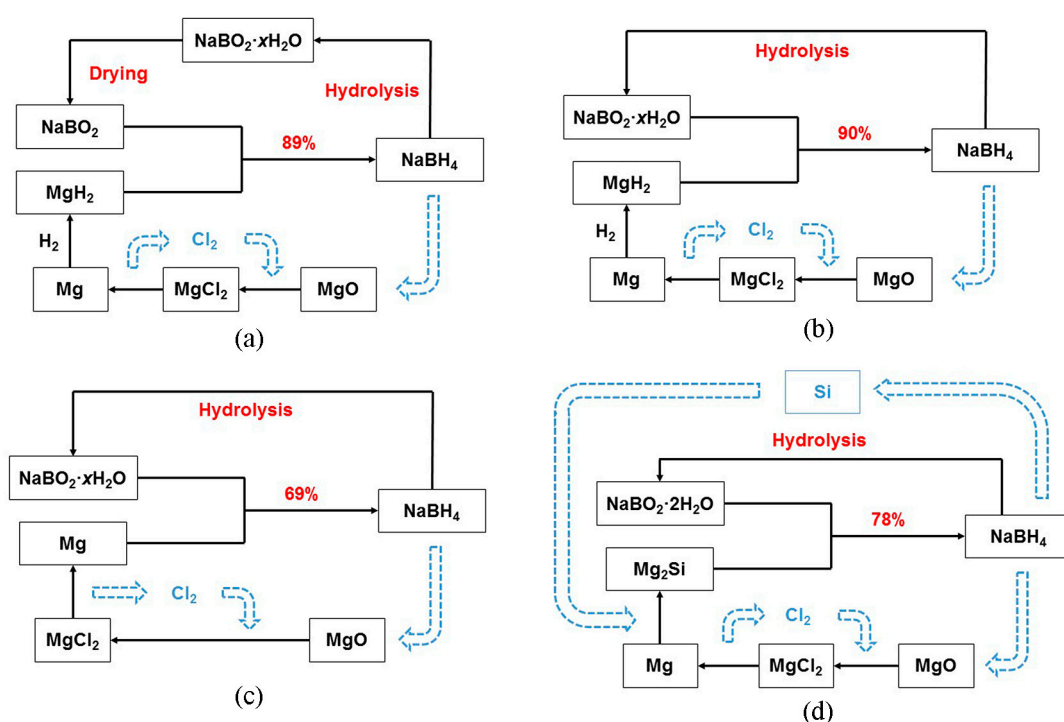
$NaBO_2 \cdot xH_2O$

Drying

Hydrolysis

$NaBO_2$

89%

$NaBH_4$

$MgH_2$

$H_2$

$Cl_2$

Mg

$MgCl_2$

MgO

(a)

Hydrolysis

$NaBO_2 \cdot xH_2O$

90%

$NaBH_4$

$MgH_2$

$H_2$

$Cl_2$

Mg

$MgCl_2$

MgO

(b)

Hydrolysis

$NaBO_2 \cdot xH_2O$

69%

$NaBH_4$

Mg

$Cl_2$

$MgCl_2$

MgO

(c)

Si

Hydrolysis

$NaBO_2 \cdot 2H_2O$

78%

$NaBH_4$

$Mg_2Si$

$Cl_2$

Mg

$MgCl_2$

MgO

(d)